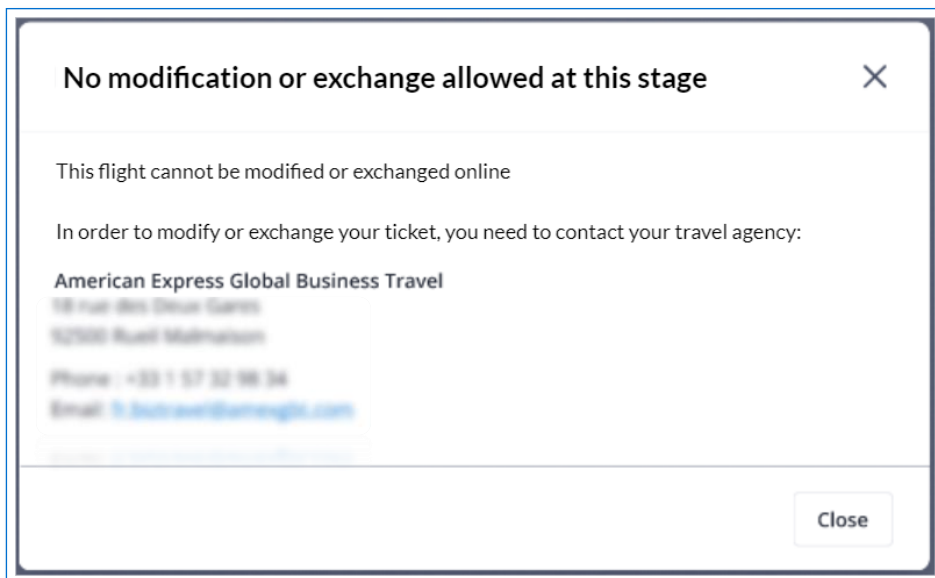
No modification or exchange allowed at this stage

This flight cannot be modified or exchanged online

In order to modify or exchange your ticket, you need to contact your travel agency:

American Express Global Business Travel
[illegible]
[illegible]

Phone : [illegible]
Email: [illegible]

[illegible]

Close